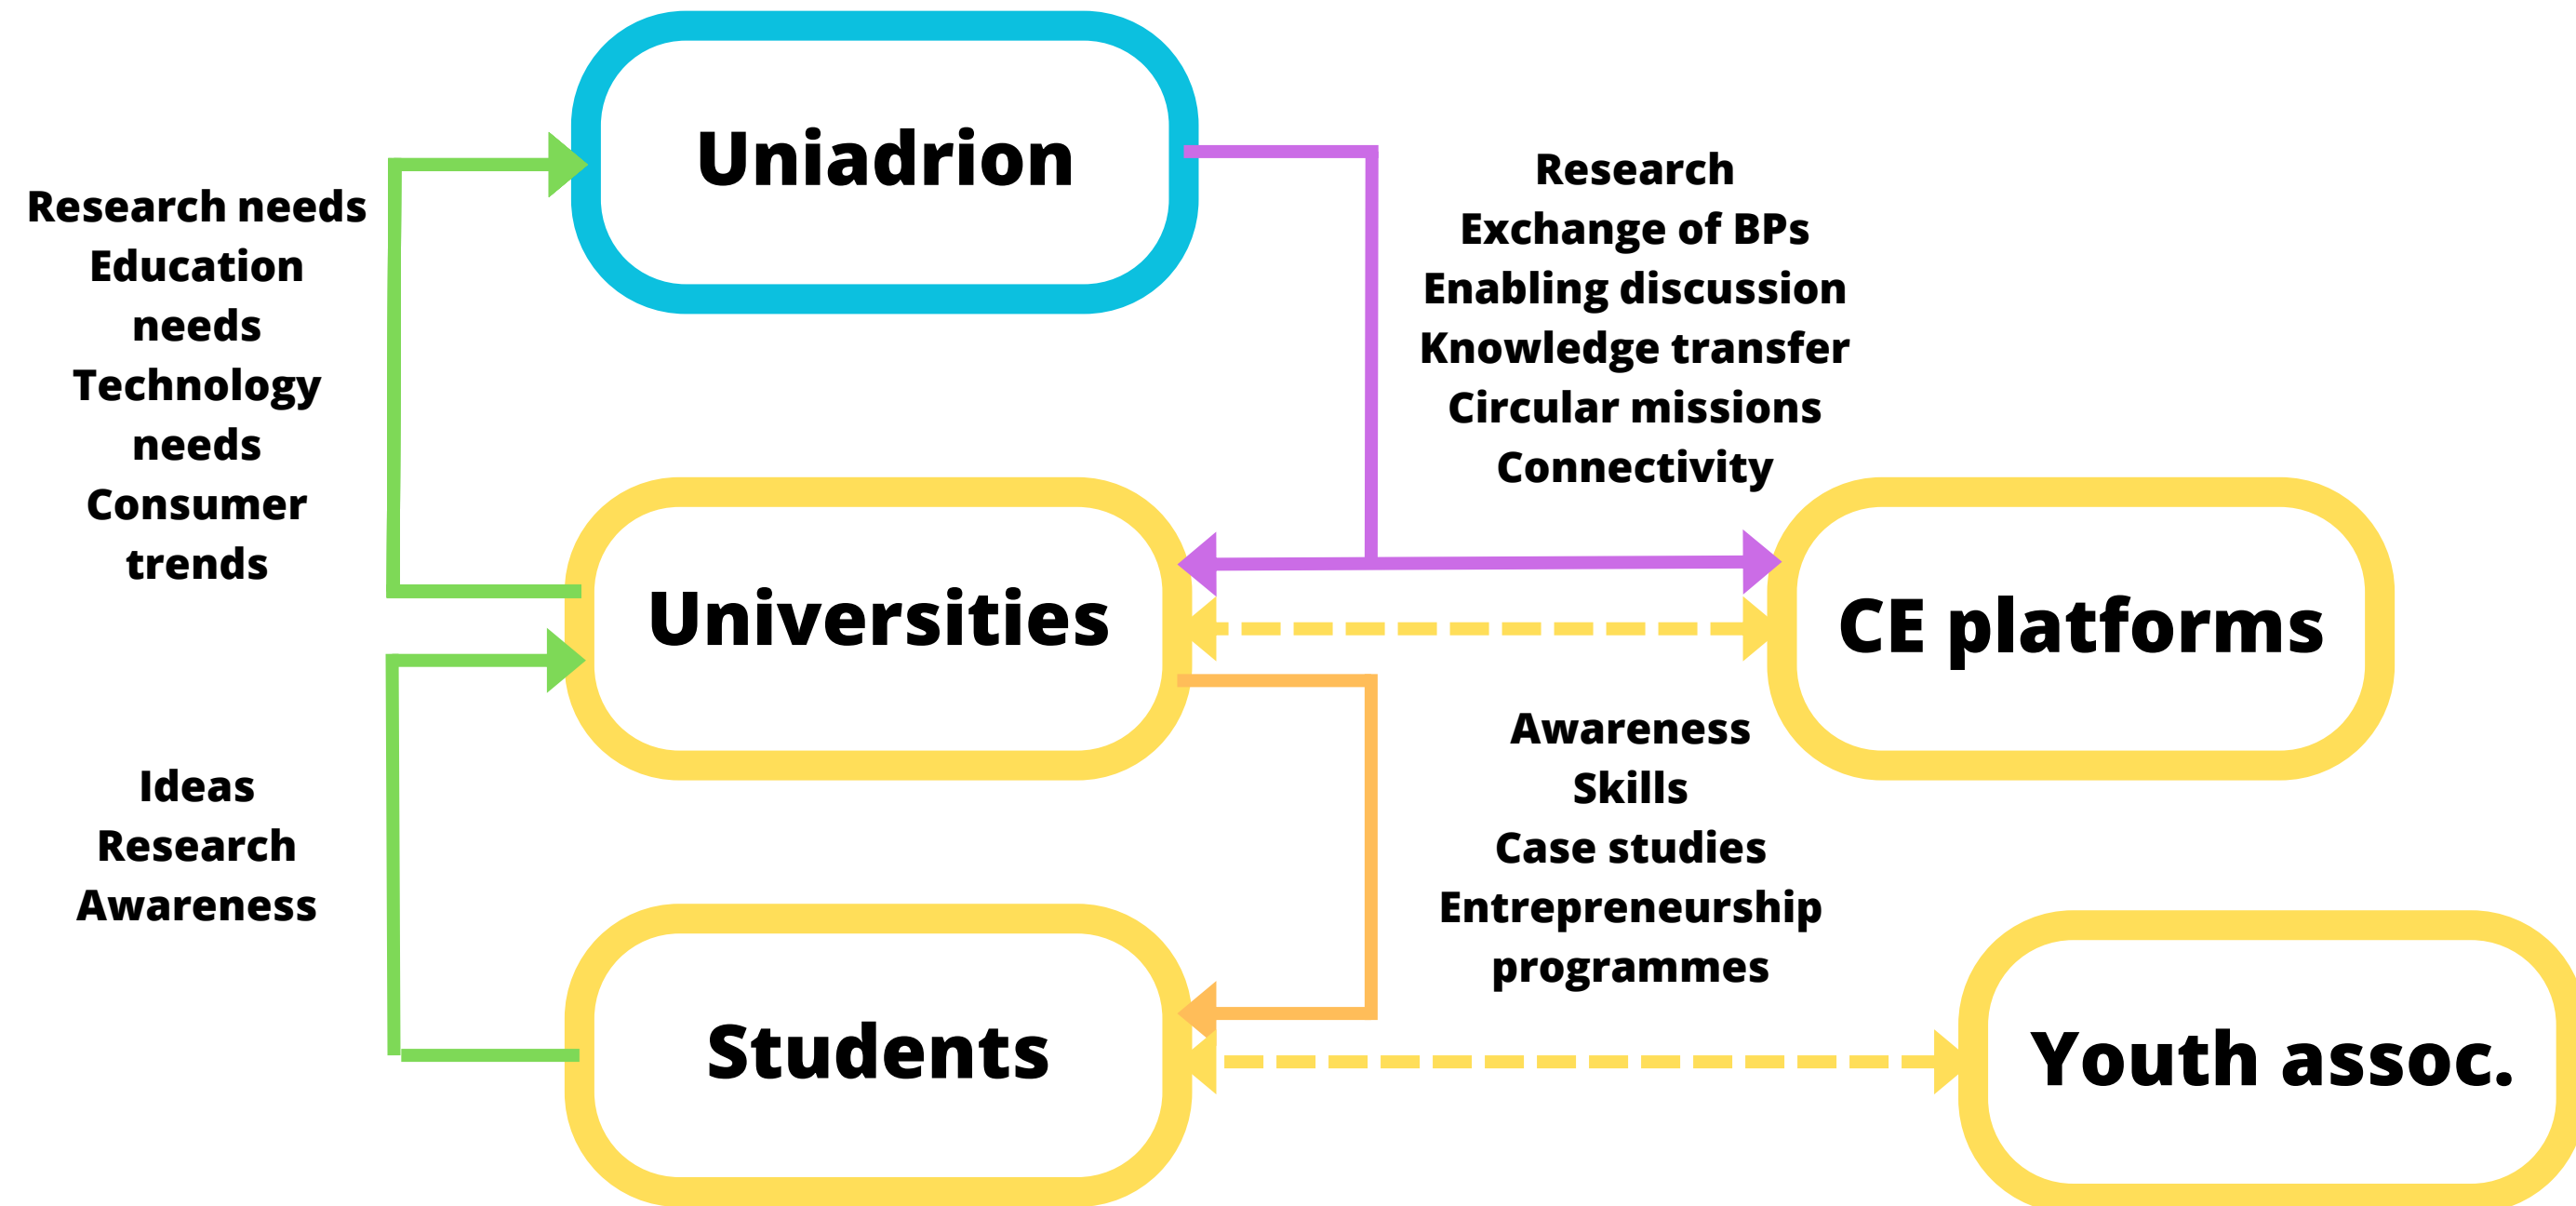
Research needs
Education needs
Technology needs
Consumer trends

Uniadrion

Research
Exchange of BPs
Enabling discussion
Knowledge transfer
Circular missions
Connectivity

Universities

CE platforms

Ideas
Research
Awareness

Awareness
Skills
Case studies
Entrepreneurship programmes

Students

Youth assoc.